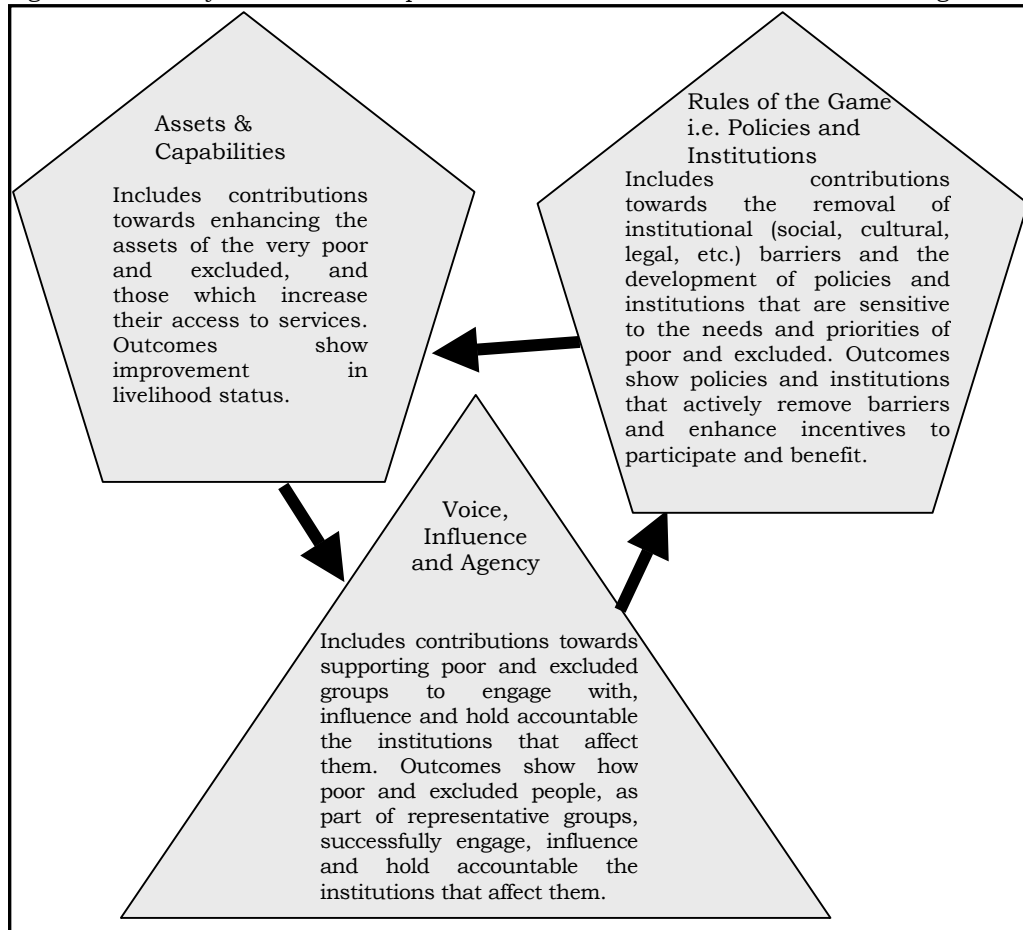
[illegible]

Assets & Capabilities

Includes contributions towards enhancing the assets of the very poor and excluded, and those which increase their access to services. Outcomes show improvement in livelihood status.

Rules of the Game i.e. Policies and Institutions

Includes contributions towards the removal of institutional (social, cultural, legal, etc.) barriers and the development of policies and institutions that are sensitive to the needs and priorities of poor and excluded. Outcomes show policies and institutions that actively remove barriers and enhance incentives to participate and benefit.

Voice, Influence and Agency

Includes contributions towards supporting poor and excluded groups to engage with, influence and hold accountable the institutions that affect them. Outcomes show how poor and excluded people, as part of representative groups, successfully engage, influence and hold accountable the institutions that affect them.